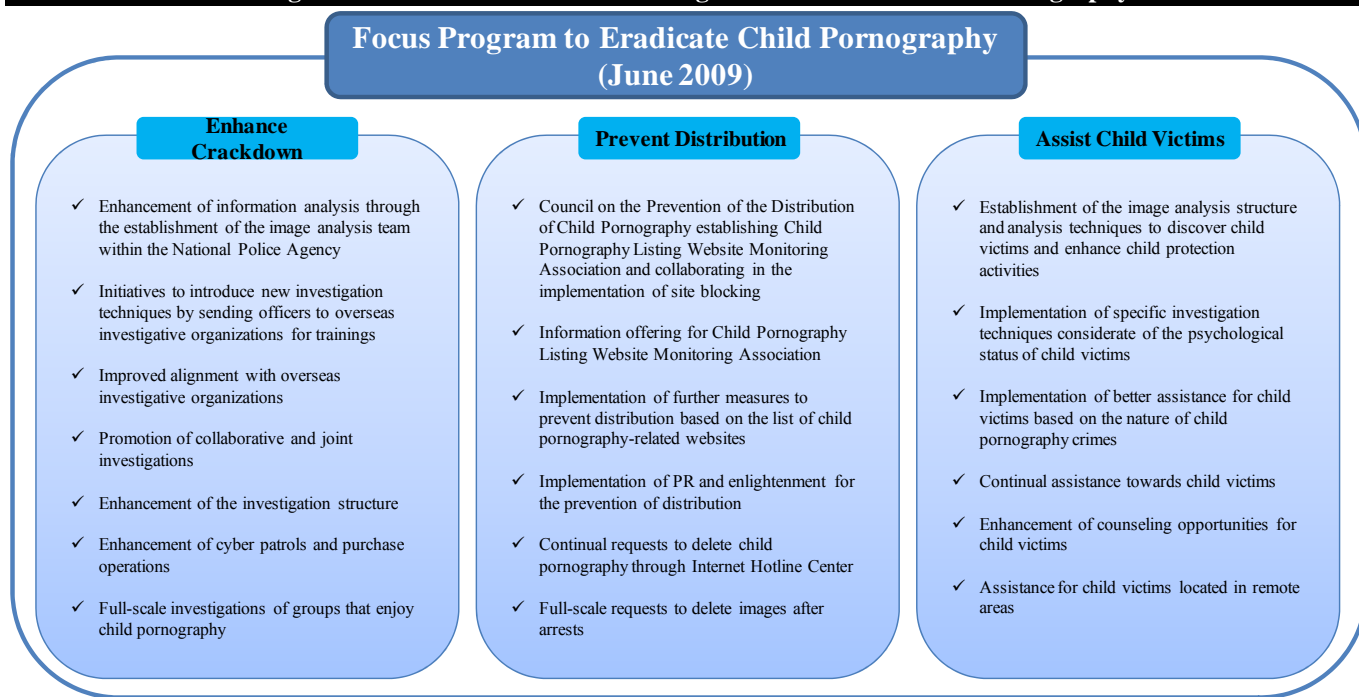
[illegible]

Focus Program to Eradicate Child Pornography (June 2009)

Enhance Crackdown

✓ Enhancement of information analysis through the establishment of the image analysis team within the National Police Agency

✓ Initiatives to introduce new investigation techniques by sending officers to overseas investigative organizations for trainings

✓ Improved alignment with overseas investigative organizations

✓ Promotion of collaborative and joint investigations

✓ Enhancement of the investigation structure

✓ Enhancement of cyber patrols and purchase operations

✓ Full-scale investigations of groups that enjoy child pornography

Prevent Distribution

✓ Council on the Prevention of the Distribution of Child Pornography establishing Child Pornography Listing Website Monitoring Association and collaborating in the implementation of site blocking

✓ Information offering for Child Pornography Listing Website Monitoring Association

✓ Implementation of further measures to prevent distribution based on the list of child pornography-related websites

✓ Implementation of PR and enlightenment for the prevention of distribution

✓ Continual requests to delete child pornography through Internet Hotline Center

✓ Full-scale requests to delete images after arrests

Assist Child Victims

✓ Establishment of the image analysis structure and analysis techniques to discover child victims and enhance child protection activities

✓ Implementation of specific investigation techniques considerate of the psychological status of child victims

✓ Implementation of better assistance for child victims based on the nature of child pornography crimes

✓ Continual assistance towards child victims

✓ Enhancement of counseling opportunities for child victims

✓ Assistance for child victims located in remote areas